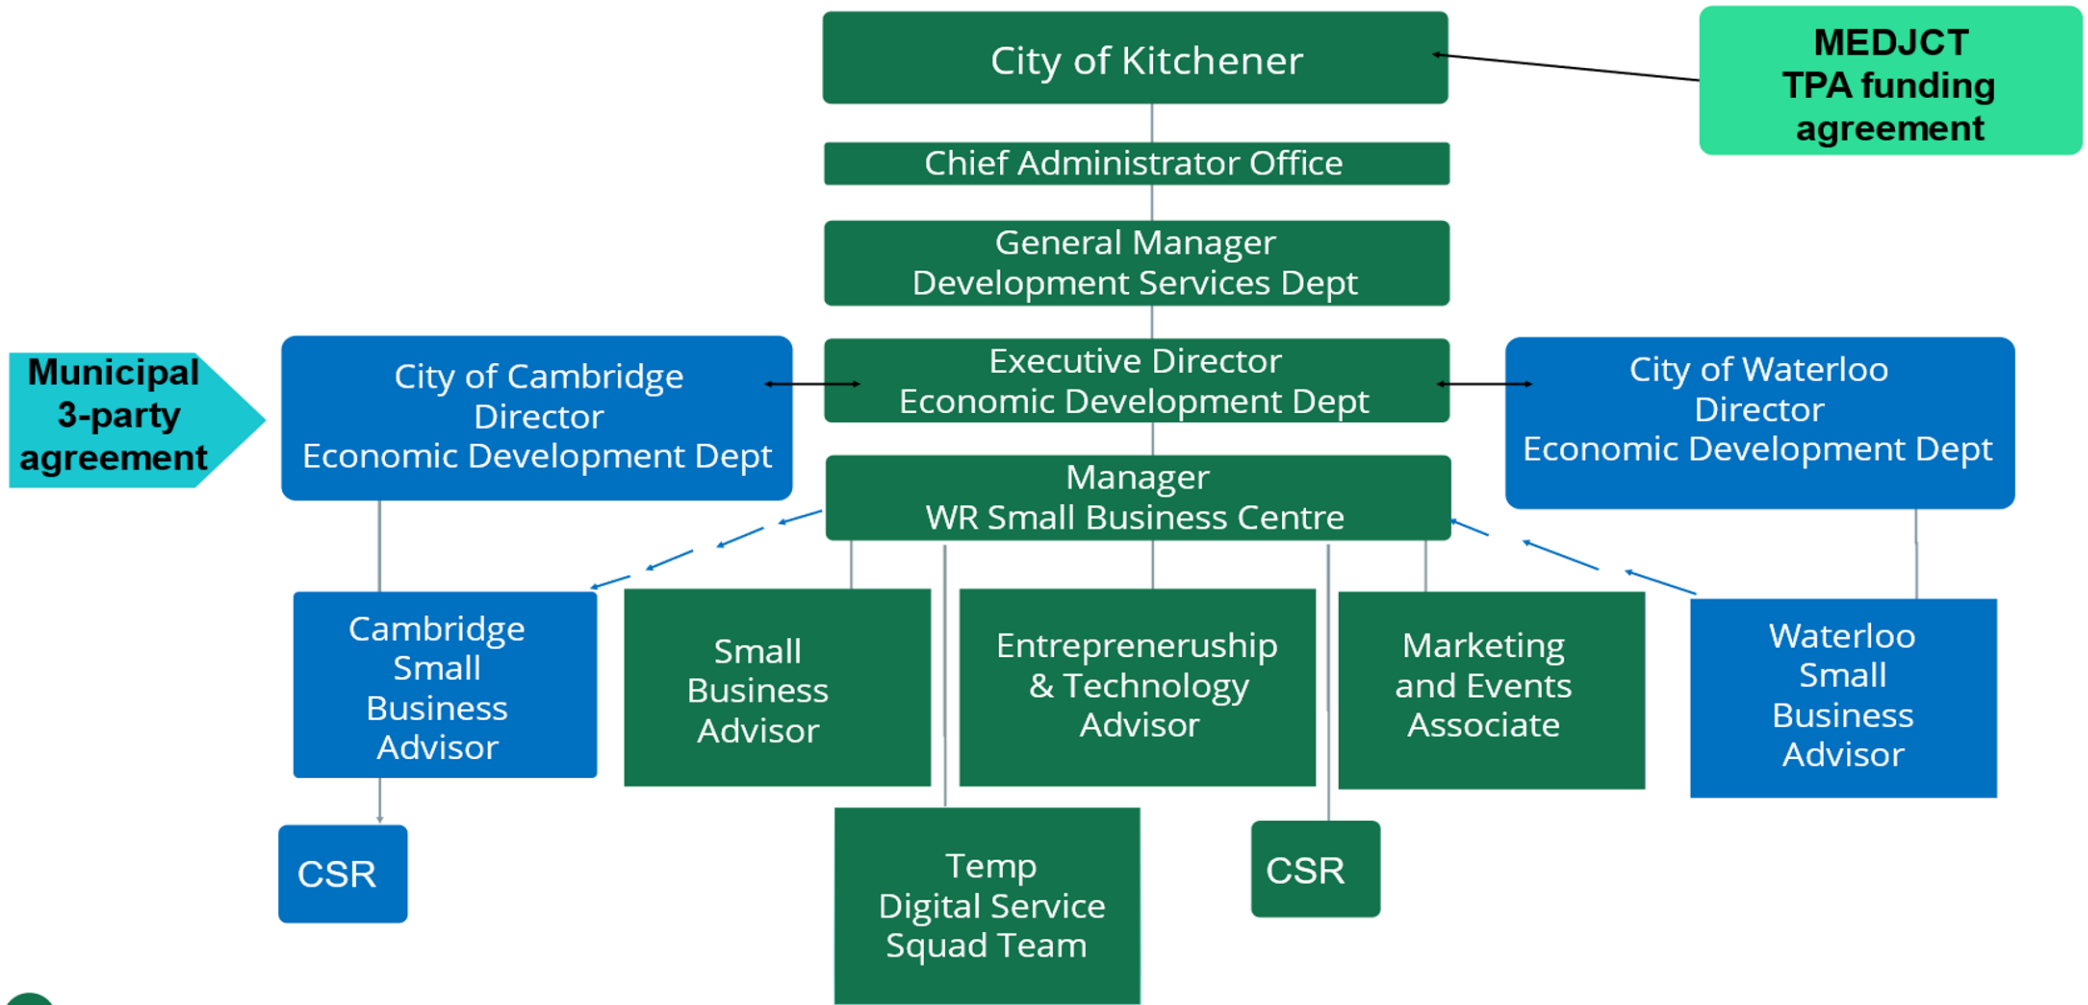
City of Kitchener

MEDJCT TPA funding agreement

Chief Administrator Office

General Manager Development Services Dept

Municipal 3-party agreement

City of Cambridge Director Economic Development Dept

Executive Director Economic Development Dept

City of Waterloo Director Economic Development Dept

Manager WR Small Business Centre

Cambridge Small Business Advisor

Small Business Advisor

Entrepreneurship & Technology Advisor

Marketing and Events Associate

Waterloo Small Business Advisor

CSR

Temp Digital Service Squad Team

CSR